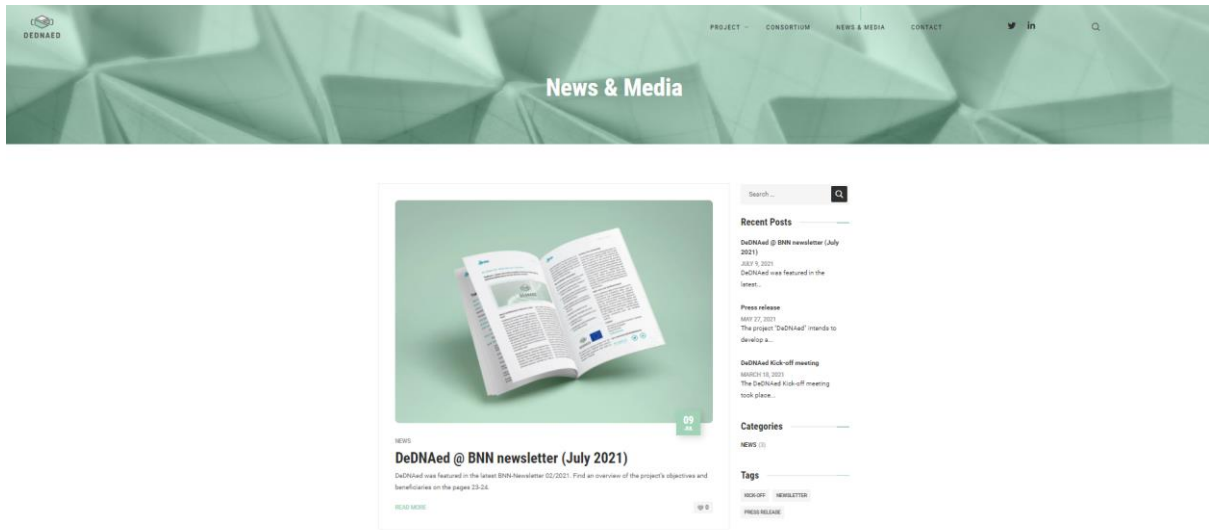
DEDNAED

PROJECT CONSORTIUM NEWS & MEDIA CONTACT

News & Media

09
JUL

NEWS

DeDNAed @ BNN newsletter (July 2021)

DeDNAed was featured in the latest BNN-Newsletter 02/2021. Find an overview of the project's objectives and beneficiaries on the pages 23-24.

READ MORE

0

Search ...

Recent Posts

DeDNAed @ BNN newsletter (July 2021)
JULY 9, 2021
DeDNAed was featured in the latest...

Press release
MAY 27, 2021
The project "DeDNAed" intends to develop a...

DeDNAed Kick-off meeting
MARCH 10, 2021
The DeDNAed Kick-off meeting took place...

Categories

NEWS (3)

Tags

KICK-OFF NEWSLETTER PRESS RELEASE